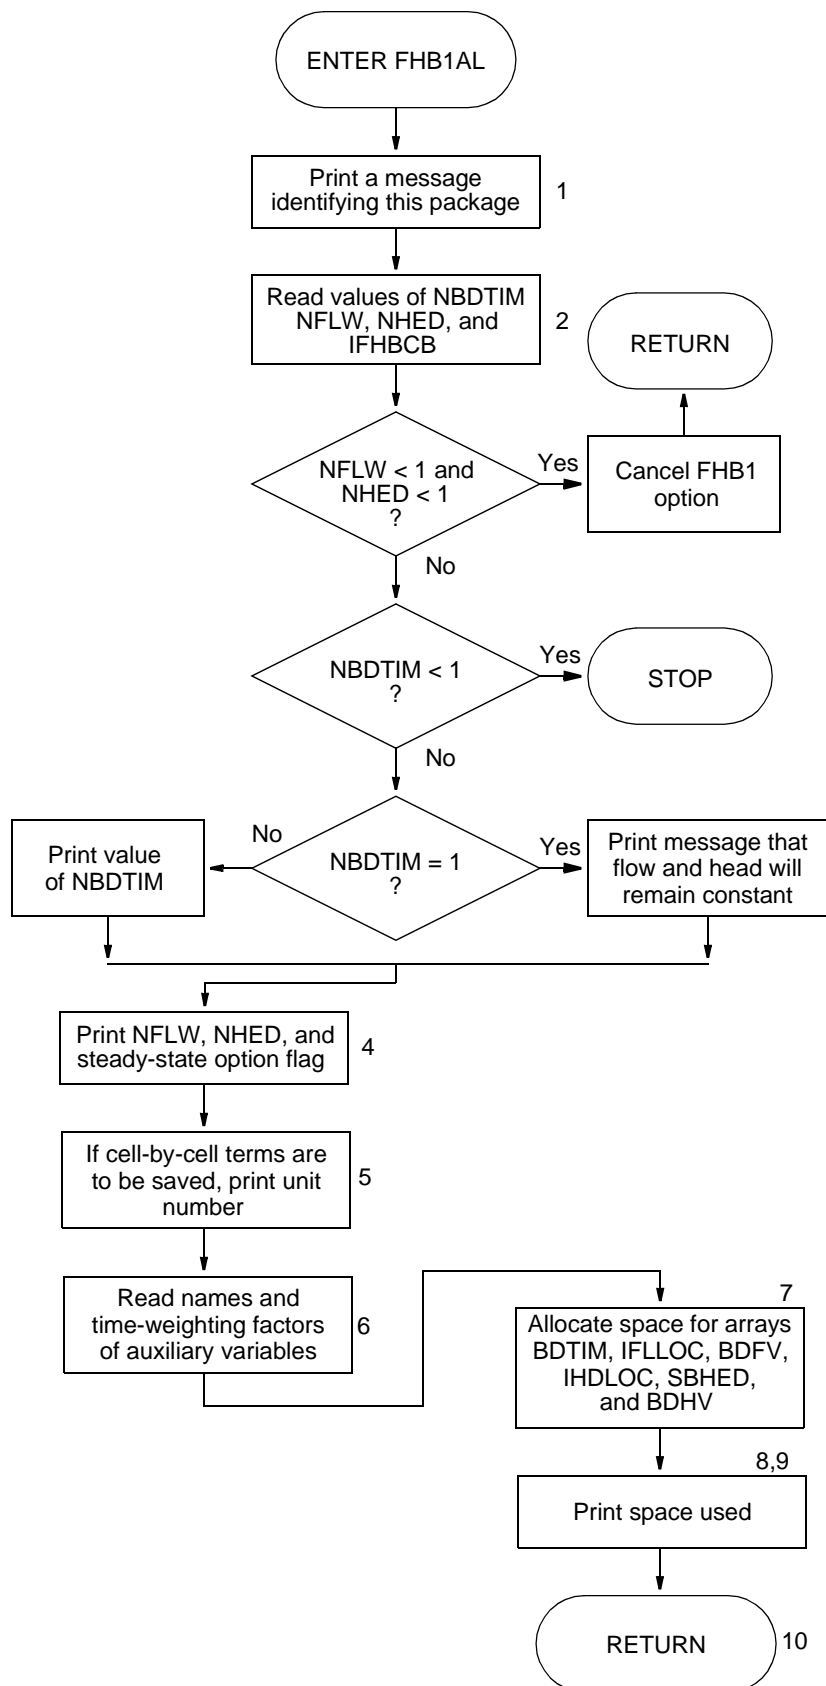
ENTER FHB1AL

Print a message identifying this package 1

Read values of NBDTIM NFLW, NHED, and IFHBCB 2

RETURN

NFLW < 1 and NHED < 1 ?

Yes

Cancel FHB1 option

No

NBDTIM < 1 ?

Yes

STOP

No

No

Print value of NBDTIM

NBDTIM = 1 ?

Yes

Print message that flow and head will remain constant

Print NFLW, NHED, and steady-state option flag 4

If cell-by-cell terms are to be saved, print unit number 5

Read names and time-weighting factors of auxiliary variables 6

7

Allocate space for arrays BDTIM, IFLLOC, BDFV, IHDLOC, SBHED, and BDHV

8,9

Print space used

RETURN 10